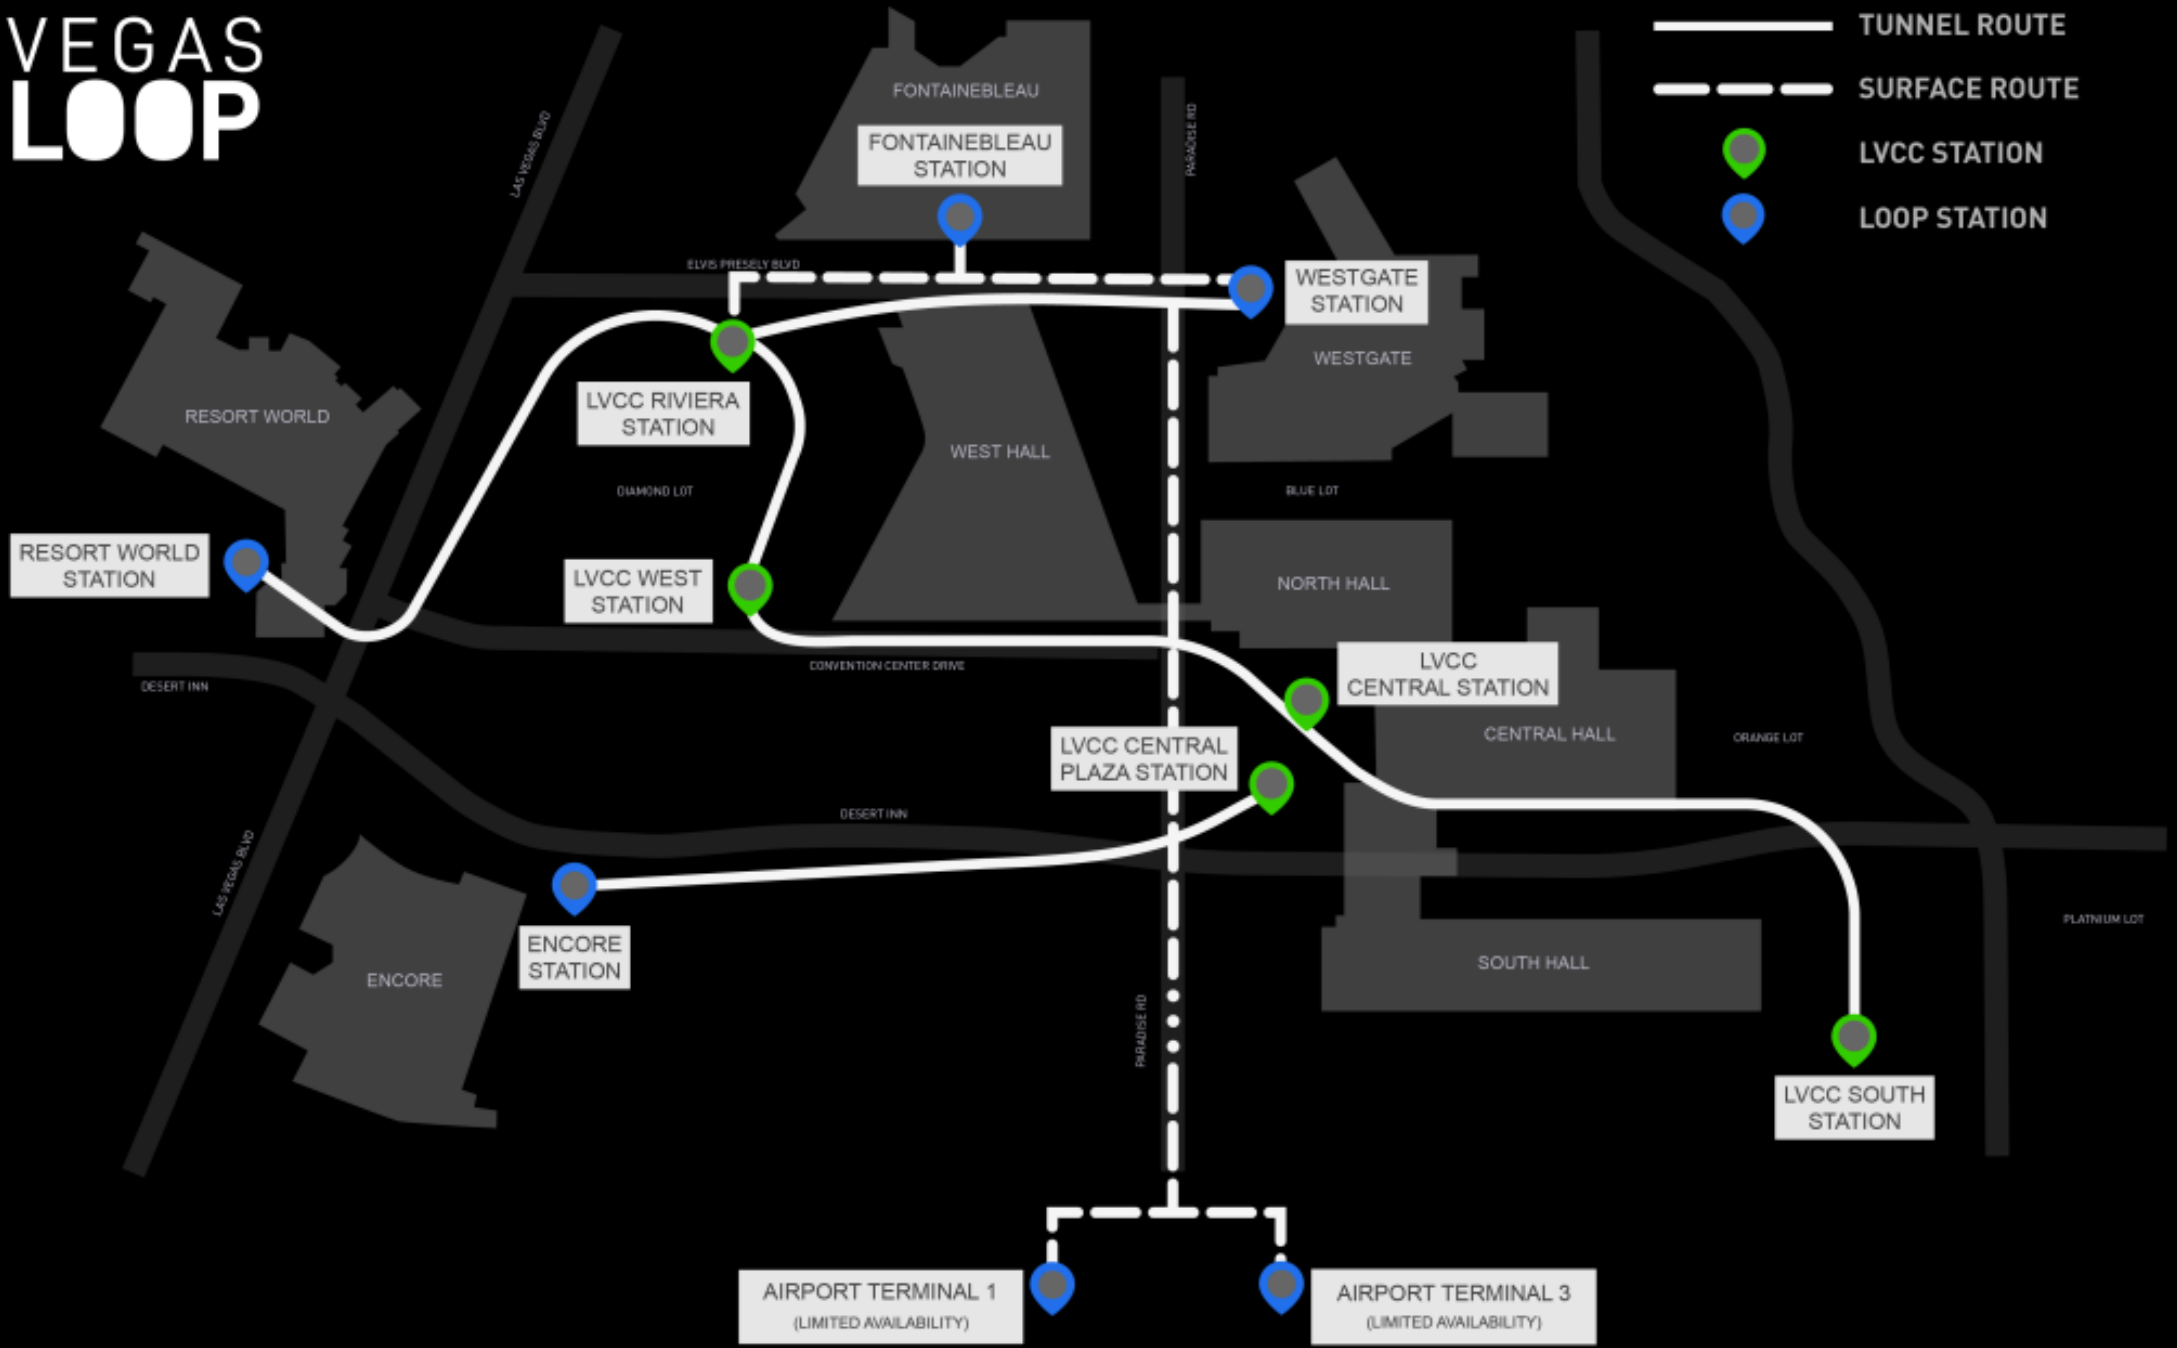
VEGAS
LOOP

TUNNEL ROUTE
SURFACE ROUTE
LVCC STATION
LOOP STATION

FONTAINEBLEAU
FONTAINEBLEAU STATION
LAS VEGAS BLVD
PARADISE RD
ELVIS PRESELY BLVD
WESTGATE STATION
WESTGATE
RESORT WORLD
LVCC RIVIERA STATION
WEST HALL
DIAMOND LOT
BLUE LOT
RESORT WORLD STATION
LVCC WEST STATION
NORTH HALL
CONVENTION CENTER DRIVE
DESERT INN
LVCC CENTRAL STATION
CENTRAL HALL
ORANGE LOT
LVCC CENTRAL PLAZA STATION
DESERT INN
LAS VEGAS BLVD
PLATINUM LOT
ENCORE STATION
ENCORE
SOUTH HALL
PARADISE RD
LVCC SOUTH STATION
AIRPORT TERMINAL 1
(LIMITED AVAILABILITY)
AIRPORT TERMINAL 3
(LIMITED AVAILABILITY)